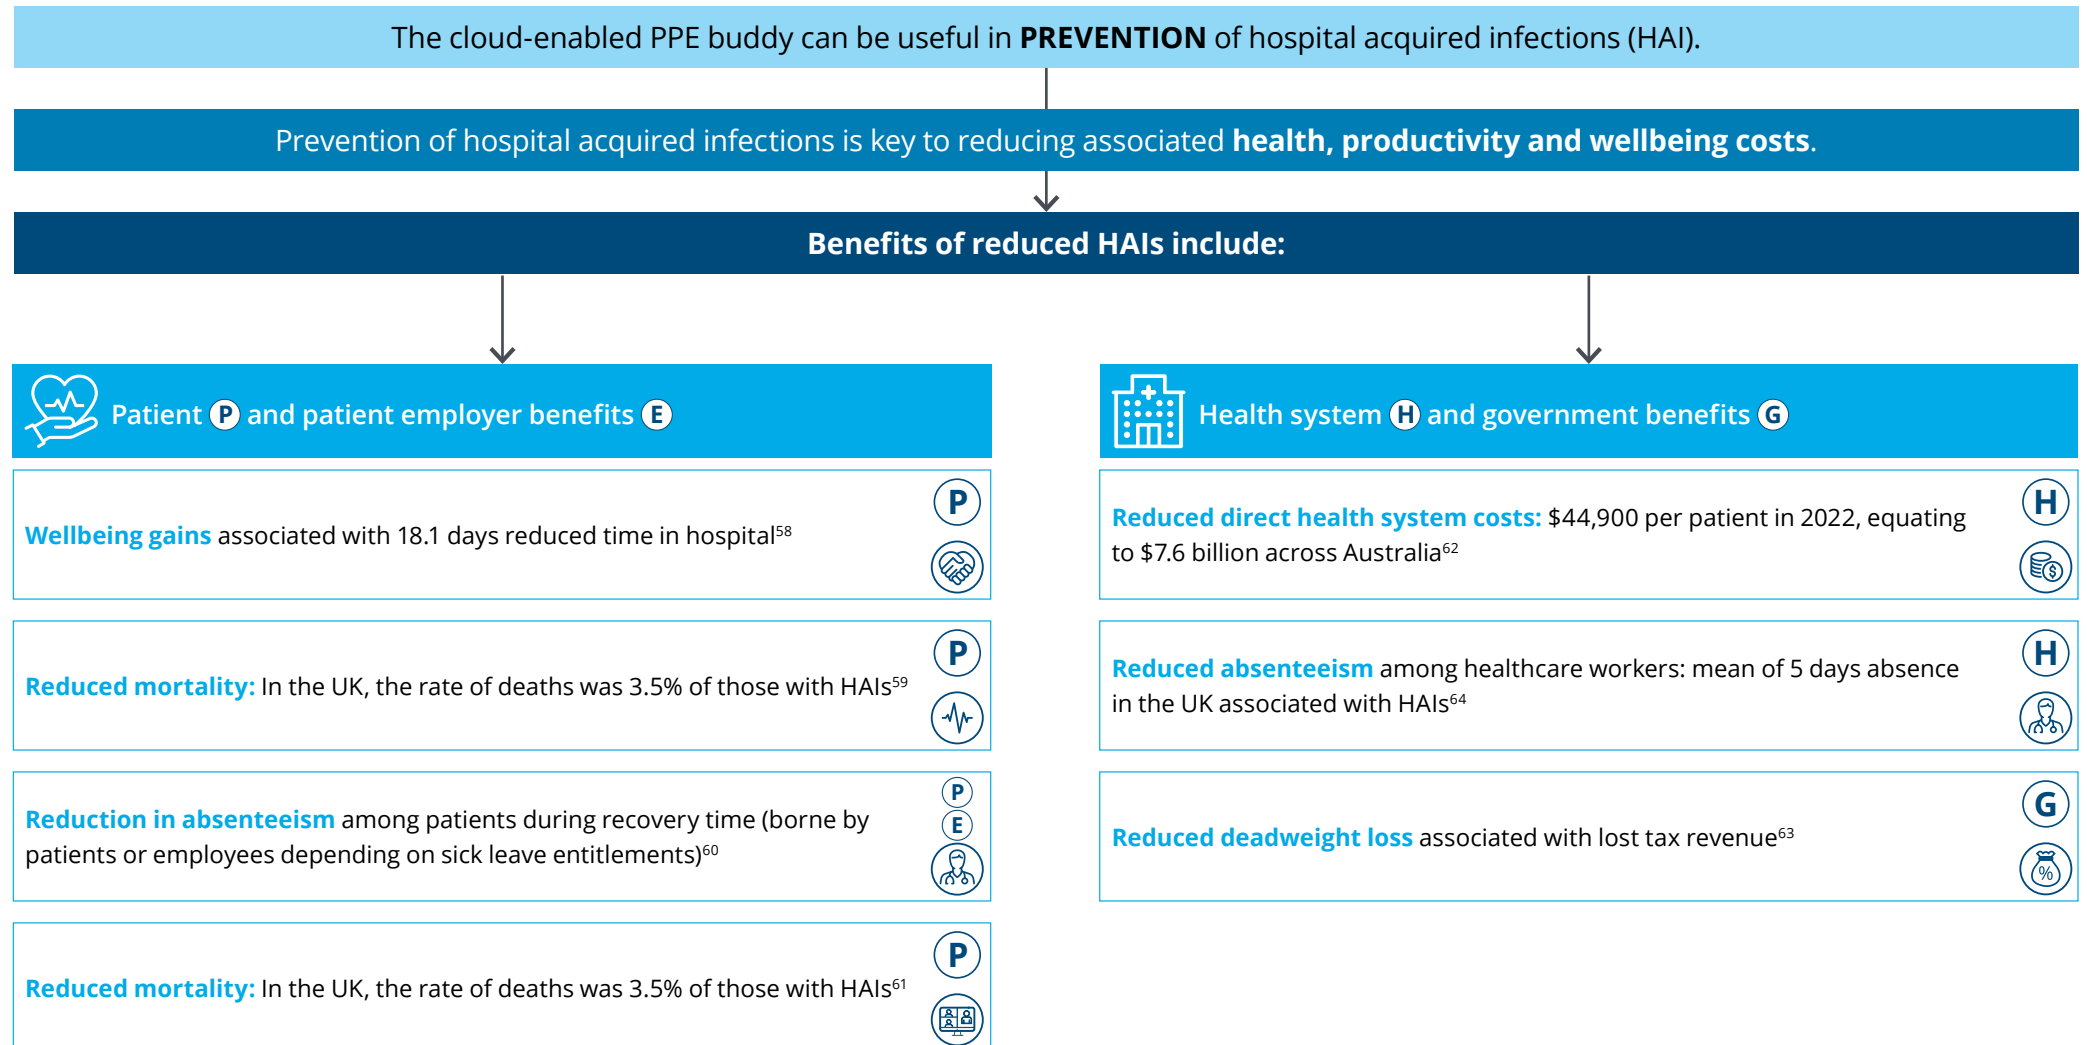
The cloud-enabled PPE buddy can be useful in **PREVENTION** of hospital acquired infections (HAI).

Prevention of hospital acquired infections is key to reducing associated **health, productivity and wellbeing costs**.

**Benefits of reduced HAIs include:**

Patient P and patient employer benefits E

Wellbeing gains associated with 18.1 days reduced time in hospital$^{58}$ P

Reduced mortality: In the UK, the rate of deaths was 3.5% of those with HAIs$^{59}$ P

Reduction in absenteeism among patients during recovery time (borne by patients or employees depending on sick leave entitlements)$^{60}$ P E

Reduced mortality: In the UK, the rate of deaths was 3.5% of those with HAIs$^{61}$ P

Health system H and government benefits G

Reduced direct health system costs: $44,900 per patient in 2022, equating to $7.6 billion across Australia$^{62}$ H

Reduced absenteeism among healthcare workers: mean of 5 days absence in the UK associated with HAIs$^{64}$ H

Reduced deadweight loss associated with lost tax revenue$^{63}$ G